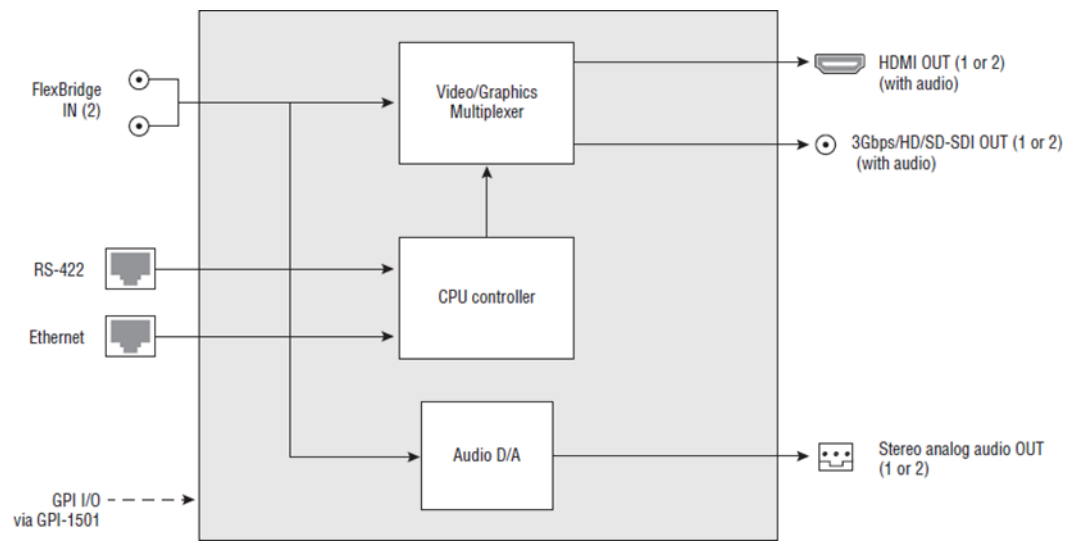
FlexBridge IN (2)

Video/Graphics Multiplexer

HDMI OUT (1 or 2) (with audio)

3Gbps/HD/SD-SDI OUT (1 or 2) (with audio)

RS-422

CPU controller

Ethernet

Audio D/A

Stereo analog audio OUT (1 or 2)

GPI I/O via GPI-1501